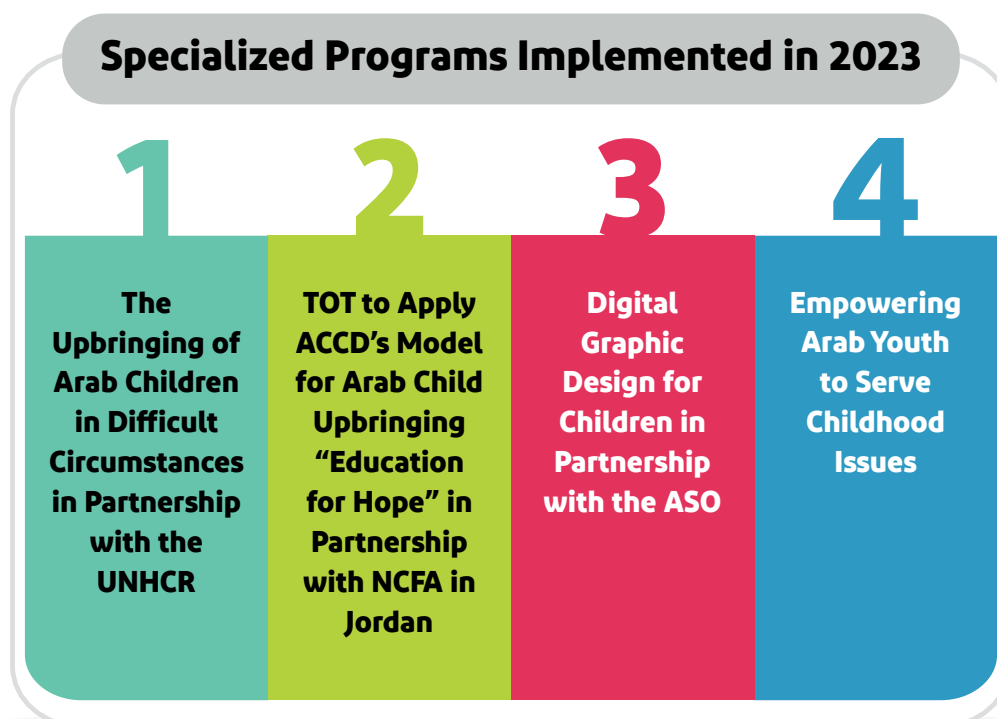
Specialized Programs Implemented in 2023

1

The Upbringing of Arab Children in Difficult Circumstances in Partnership with the UNHCR

2

TOT to Apply ACCD's Model for Arab Child Upbringing "Education for Hope" in Partnership with NCFA in Jordan

3

Digital Graphic Design for Children in Partnership with the ASO

4

Empowering Arab Youth to Serve Childhood Issues